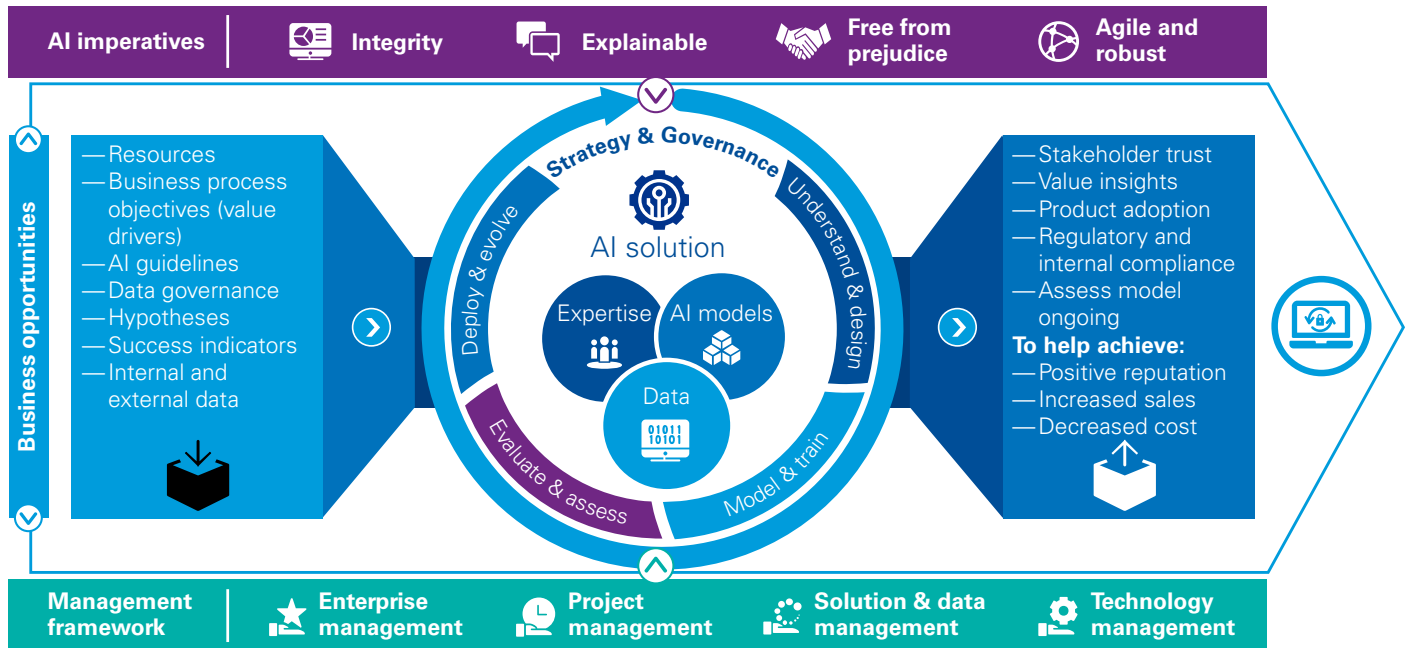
AI imperatives | Integrity | Explainable | Free from prejudice | Agile and robust

Business opportunities

—Resources
—Business process objectives (value drivers)
—AI guidelines
—Data governance
—Hypotheses
—Success indicators
—Internal and external data

Strategy & Governance
Understand & design
Model & train
Evaluate & assess
Deploy & evolve

AI solution
Expertise
AI models
Data
01011
10101

—Stakeholder trust
—Value insights
—Product adoption
—Regulatory and internal compliance
—Assess model ongoing
To help achieve:
—Positive reputation
—Increased sales
—Decreased cost

Management framework | Enterprise management | Project management | Solution & data management | Technology management